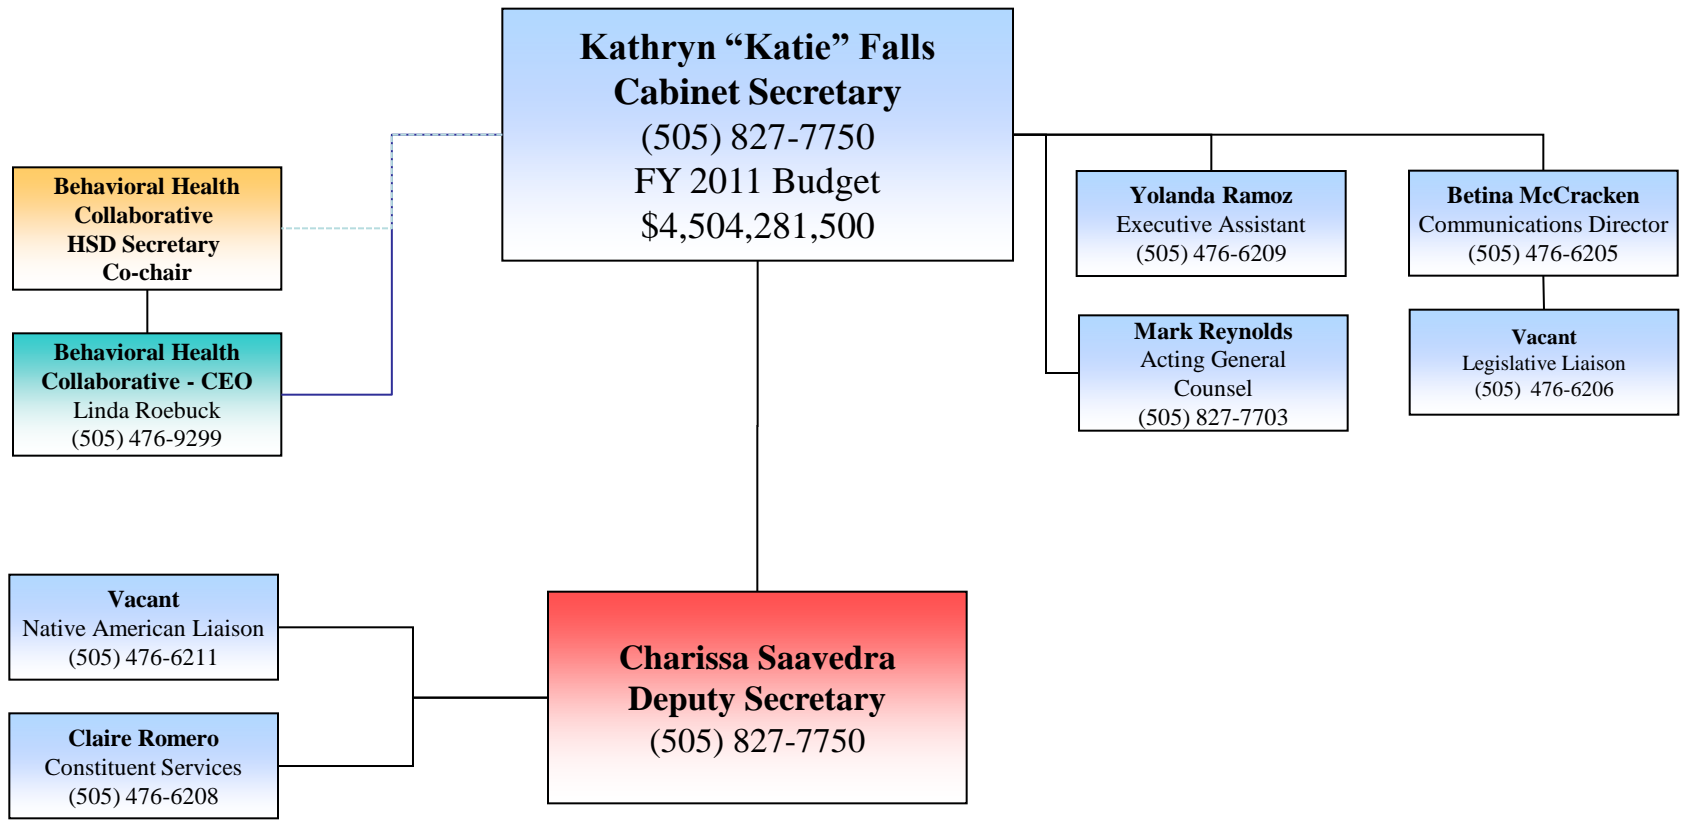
Kathryn “Katie” Falls
Cabinet Secretary
(505) 827-7750
FY 2011 Budget
$4,504,281,500

Behavioral Health Collaborative
HSD Secretary
Co-chair

Behavioral Health Collaborative - CEO
Linda Roebuck
(505) 476-9299

Yolanda Ramoz
Executive Assistant
(505) 476-6209

Betina McCracken
Communications Director
(505) 476-6205

Mark Reynolds
Acting General Counsel
(505) 827-7703

Vacant
Legislative Liaison
(505) 476-6206

Vacant
Native American Liaison
(505) 476-6211

Claire Romero
Constituent Services
(505) 476-6208

Charissa Saavedra
Deputy Secretary
(505) 827-7750